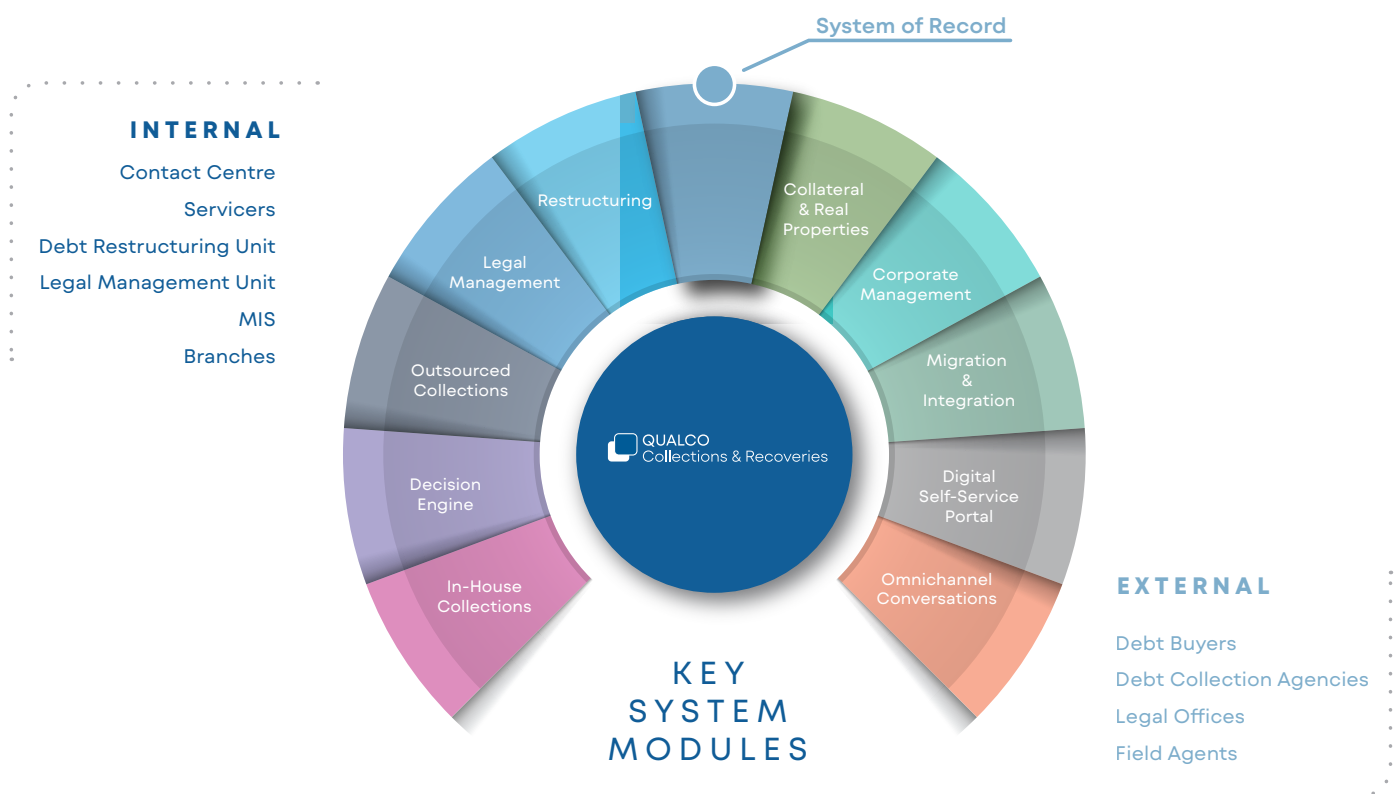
System of Record

INTERNAL

Contact Centre

Servicers

Debt Restructuring Unit

Legal Management Unit

MIS

Branches

Restructuring

Collateral & Real Properties

Legal Management

Corporate Management

Outsourced Collections

Migration & Integration

QUALCO Collections & Recoveries

Decision Engine

Digital Self-Service Portal

In-House Collections

Omnichannel Conversations

KEY SYSTEM MODULES

EXTERNAL

Debt Buyers

Debt Collection Agencies

Legal Offices

Field Agents